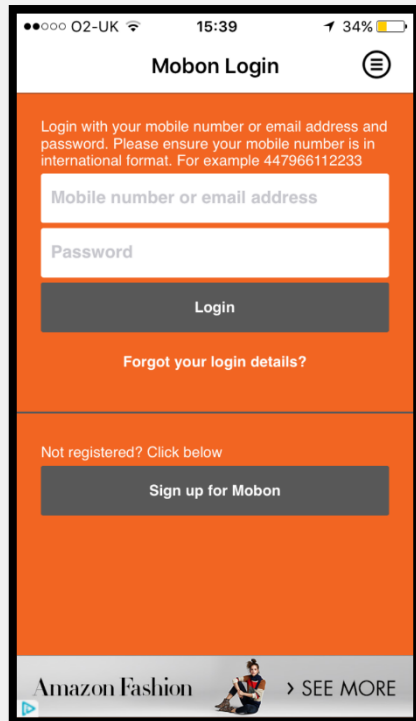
●●○○○ O2-UK 15:39 34%

Mobon Login

Login with your mobile number or email address and password. Please ensure your mobile number is in international format. For example 447966112233

Mobile number or email address

Password

Login

Forgot your login details?

Not registered? Click below

Sign up for Mobon

Amazon Fashion > SEE MORE